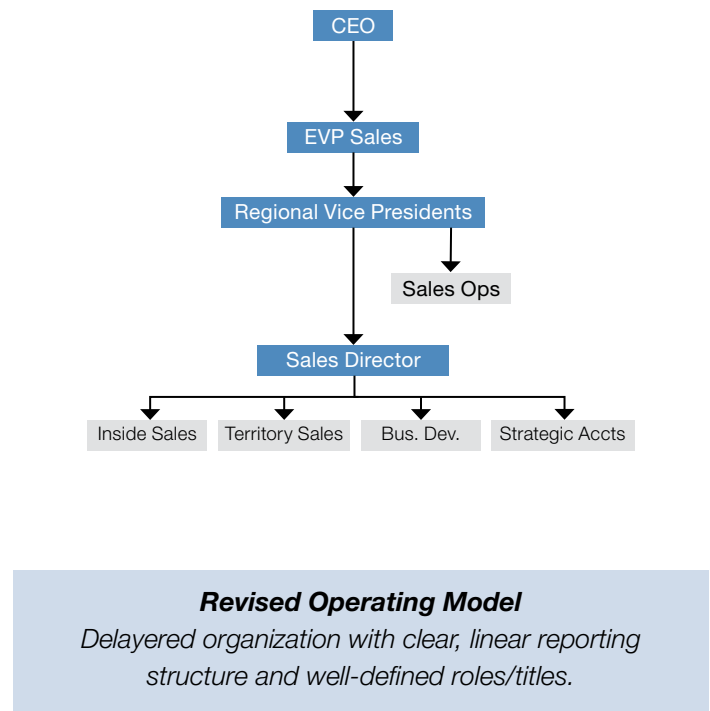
CEO

EVP Sales

Regional Vice Presidents

Sales Ops

Sales Director

Inside Sales

Territory Sales

Bus. Dev.

Strategic Accts

**Revised Operating Model**
*Delayered organization with clear, linear reporting structure and well-defined roles/titles.*